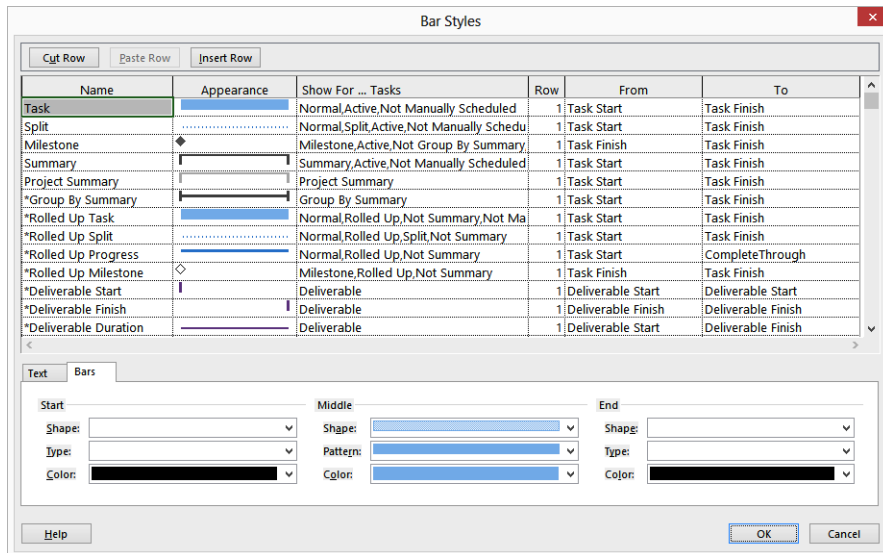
Bar Styles

Cut Row | Paste Row | Insert Row

| Name | Appearance | Show For ... Tasks | Row | From | To |
|---|---|---|---|---|---|
| Task | | Normal,Active,Not Manually Scheduled | 1 | Task Start | Task Finish |
| Split | | Normal,Split,Active,Not Manually Schedu | 1 | Task Start | Task Finish |
| Milestone | | Milestone,Active,Not Group By Summary | 1 | Task Finish | Task Finish |
| Summary | | Summary,Active,Not Manually Scheduled | 1 | Task Start | Task Finish |
| Project Summary | | Project Summary | 1 | Task Start | Task Finish |
| *Group By Summary | | Group By Summary | 1 | Task Start | Task Finish |
| *Rolled Up Task | | Normal,Rolled Up,Not Summary,Not Ma | 1 | Task Start | Task Finish |
| *Rolled Up Split | | Normal,Rolled Up,Split,Not Summary | 1 | Task Start | Task Finish |
| *Rolled Up Progress | | Normal,Rolled Up,Not Summary | 1 | Task Start | CompleteThrough |
| *Rolled Up Milestone | | Milestone,Rolled Up,Not Summary | 1 | Task Finish | Task Finish |
| *Deliverable Start | | Deliverable | 1 | Deliverable Start | Deliverable Start |
| *Deliverable Finish | | Deliverable | 1 | Deliverable Finish | Deliverable Finish |
| *Deliverable Duration | | Deliverable | 1 | Deliverable Start | Deliverable Finish |

Text | Bars

Start
Shape:
Type:
Color:

Middle
Shape:
Pattern:
Color:

End
Shape:
Type:
Color:

Help | OK | Cancel